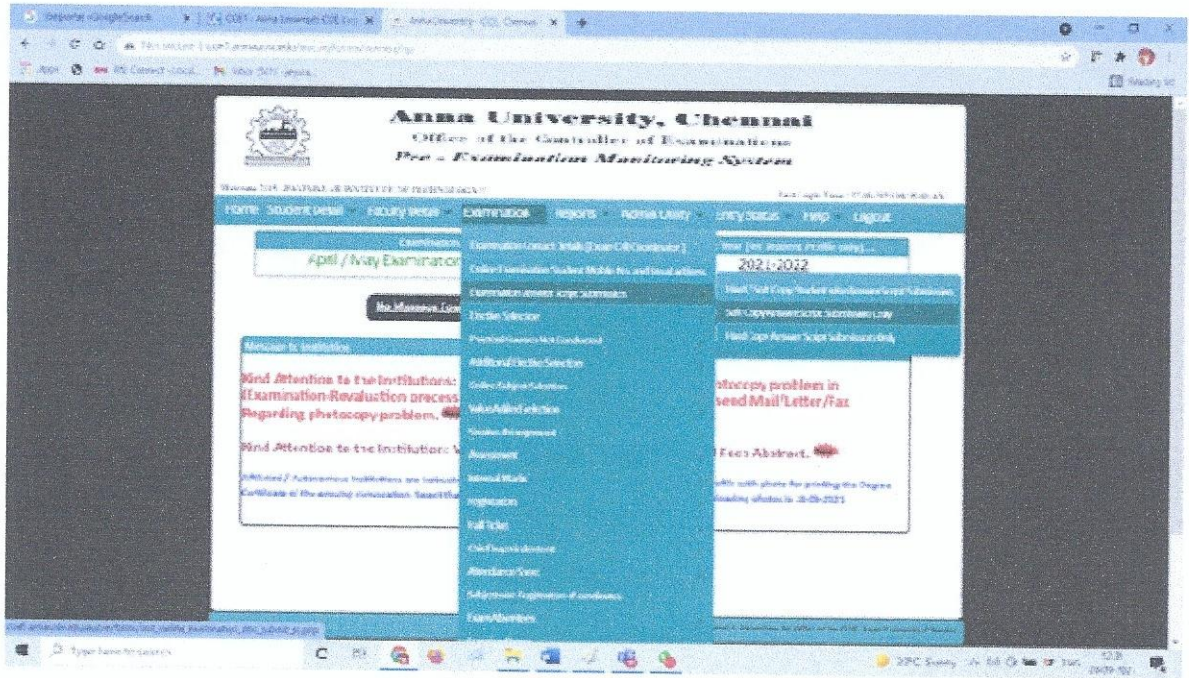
Anna University, Chennai
Office of the Controller of Examinations
Pre - Examination Monitoring System

Home Student Detail Faculty Detail Examination Reports Admin Utility Entry Status Help Logout

April / May Examination

Examination Contact Details [Exam Cell Coordinator]
Online Examination Student Mobile No. and Email address
Examination Answer Script Submission
Elective Selection
Practical Exams Not Conducted
Additional Elective Selection
Online Subject Selection
Value Added Selection
Timetable Arrangement
Assessment
Internal Mark
Registration
Hall Ticket
Chit Dispatch abstract
Attendance Sheet
Subject wise Registration & conditions
Exam Absentees

Year (for students Profile entry)...
2021-2022
Hard Copy & Soft Copy Student wise Answer Script Submission
Soft Copy Answer Script Submission Only
Hard Copy Answer Script Submission Only

Message to Institution

Kind Attention to the Institutions: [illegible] Examination-Revaluation process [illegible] Regarding photocopy problem.
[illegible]otocopy problem in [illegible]send Mail/Letter/Fax

Kind Attention to the Institution: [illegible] Fees Abstract.

Type here to search